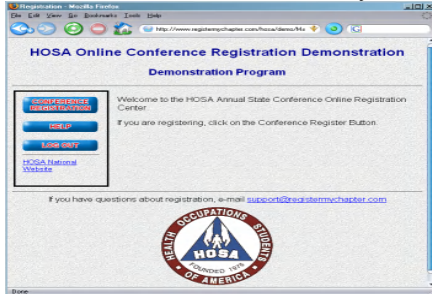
Registration - Mozilla Firefox

File Edit View Go Bookmarks Tools Help

http://www.registermychapter.com/hosa/demo/Ho

HOSA Online Conference Registration Demonstration

Demonstration Program

CONFERENCE REGISTRATION

HELP

LOG OUT

HOSA National Website

Welcome to the HOSA Annual State Conference Online Registration Center.

If you are registering, click on the Conference Register Button.

If you have questions about registration, e-mail support@registermychapter.com

HEALTH OCCUPATIONS STUDENTS OF AMERICA

HOSA

FOUNDED 1976

Done